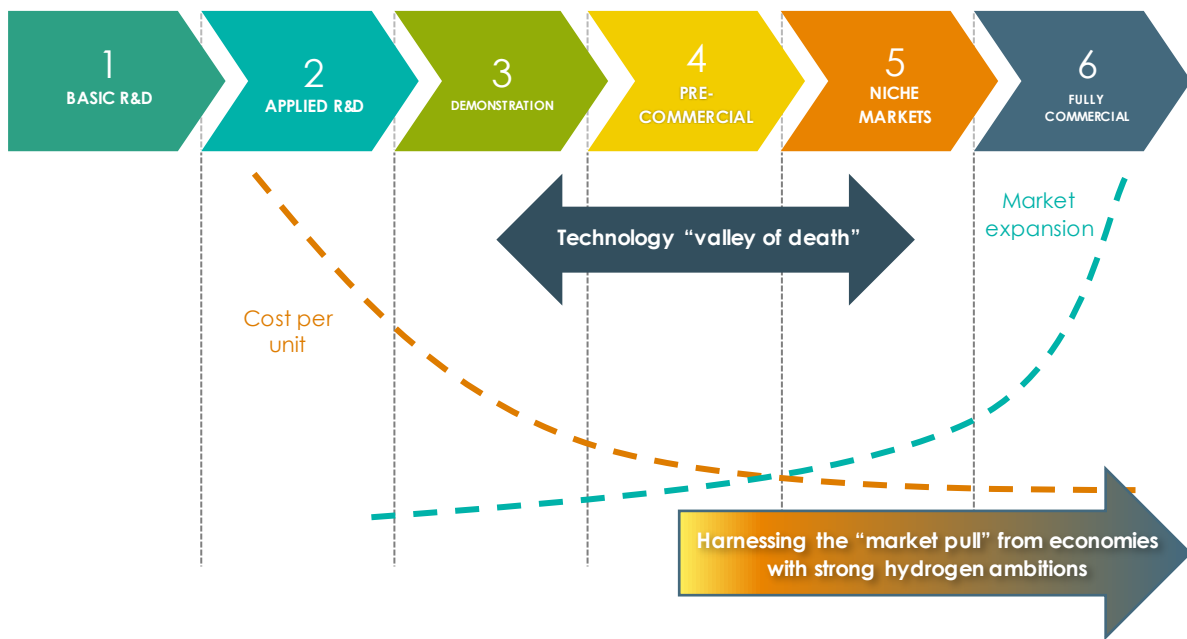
1
BASIC R&D

2
APPLIED R&D

3
DEMONSTRATION

4
PRE-COMMERCIAL

5
NICHE MARKETS

6
FULLY COMMERCIAL

Technology “valley of death”

Market expansion

Cost per unit

Harnessing the “market pull” from economies with strong hydrogen ambitions